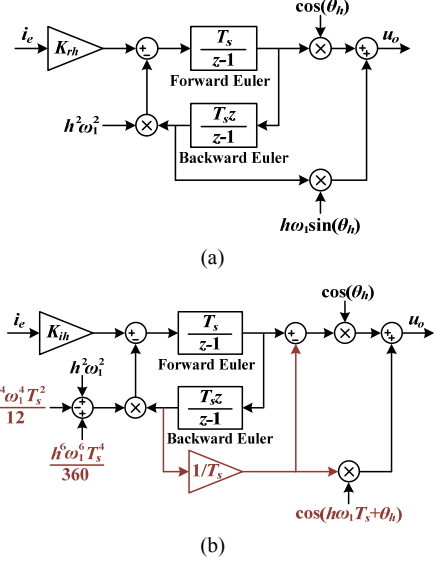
$i_e$
$K_{rh}$
+
-
$\frac{T_s}{z-1}$
Forward Euler
$\cos(\theta_h)$
$\times$
+
+
$u_o$
$h^2\omega_1^2$
$\times$
$\frac{T_s z}{z-1}$
Backward Euler
$\times$
$h\omega_1\sin(\theta_h)$

(a)

$i_e$
$K_{ih}$
+
-
$\frac{T_s}{z-1}$
Forward Euler
+
-
$\cos(\theta_h)$
$\times$
+
+
$u_o$
$h^2\omega_1^2$
$\frac{{}^4\omega_1^4 T_s^2}{12}$
+
+
+
$\times$
$\frac{T_s z}{z-1}$
Backward Euler
$\frac{h^6\omega_1^6 T_s^4}{360}$
$1/T_s$
$\times$
$\cos(h\omega_1 T_s+\theta_h)$

(b)